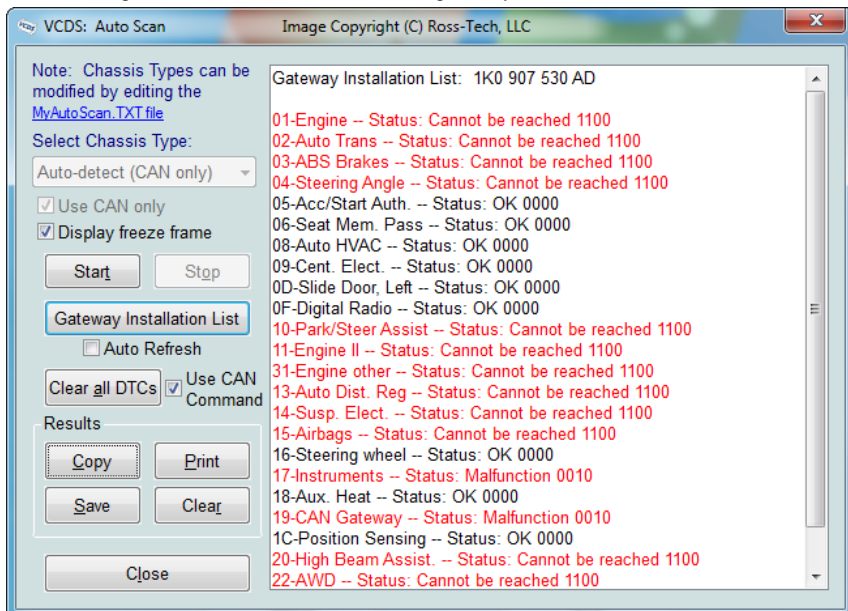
VCDS: Auto Scan    Image Copyright (C) Ross-Tech, LLC

Note: Chassis Types can be modified by editing the MyAutoScan.TXT file

Select Chassis Type:

Auto-detect (CAN only)

Use CAN only

Display freeze frame

Start    Stop

Gateway Installation List

Auto Refresh

Clear all DTCs    Use CAN Command

Results

Copy    Print

Save    Clear

Close

Gateway Installation List: 1K0 907 530 AD

01-Engine -- Status: Cannot be reached 1100
02-Auto Trans -- Status: Cannot be reached 1100
03-ABS Brakes -- Status: Cannot be reached 1100
04-Steering Angle -- Status: Cannot be reached 1100
05-Acc/Start Auth. -- Status: OK 0000
06-Seat Mem. Pass -- Status: OK 0000
08-Auto HVAC -- Status: OK 0000
09-Cent. Elect. -- Status: OK 0000
0D-Slide Door, Left -- Status: OK 0000
0F-Digital Radio -- Status: OK 0000
10-Park/Steer Assist -- Status: Cannot be reached 1100
11-Engine II -- Status: Cannot be reached 1100
31-Engine other -- Status: Cannot be reached 1100
13-Auto Dist. Reg -- Status: Cannot be reached 1100
14-Susp. Elect. -- Status: Cannot be reached 1100
15-Airbags -- Status: Cannot be reached 1100
16-Steering wheel -- Status: OK 0000
17-Instruments -- Status: Malfunction 0010
18-Aux. Heat -- Status: OK 0000
19-CAN Gateway -- Status: Malfunction 0010
1C-Position Sensing -- Status: OK 0000
20-High Beam Assist. -- Status: Cannot be reached 1100
22-AWD -- Status: Cannot be reached 1100